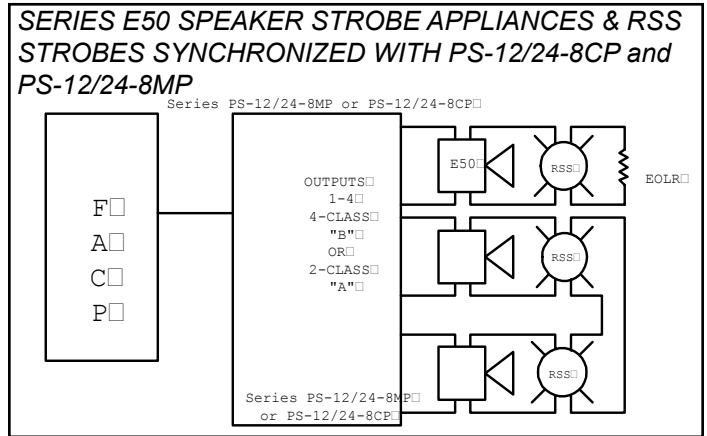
SERIES E50 SPEAKER STROBE APPLIANCES & RSS STROBES SYNCHRONIZED WITH PS-12/24-8CP and PS-12/24-8MP

Series PS-12/24-8MP or PS-12/24-8CP

F
A
C
P

OUTPUTS
1-4
4-CLASS
"B"
OR
2-CLASS
"A"

E50

RSS

EOLR

RSS

RSS

Series PS-12/24-8MP
or PS-12/24-8CP